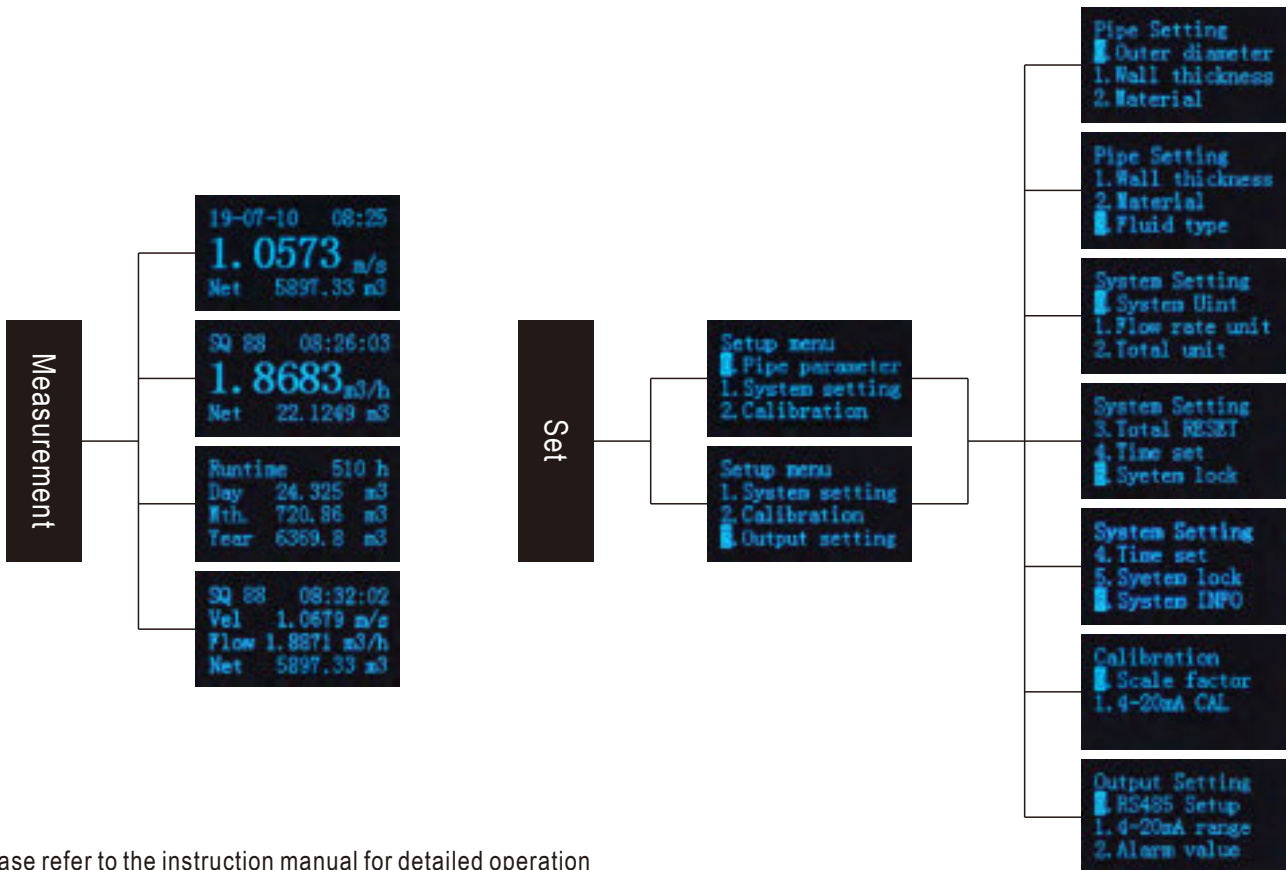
Measurement

19-07-10 08:25
1.0573 m/s
Net 5897.33 m3

SQ 88 08:26:03
1.8683 m3/h
Net 22.1249 m3

Runtime 510 h
Day 24.325 m3
Mth. 720.86 m3
Year 6369.8 m3

SQ 88 08:32:02
Vel 1.0679 m/s
Flow 1.8871 m3/h
Net 5897.33 m3

Set

Setup menu
0. Pipe parameter
1. System setting
2. Calibration

Setup menu
1. System setting
2. Calibration
3. Output setting

Pipe Setting
0. Outer diameter
1. Wall thickness
2. Material

Pipe Setting
1. Wall thickness
2. Material
3. Fluid type

System Setting
0. System Uint
1. Flow rate unit
2. Total unit

System Setting
3. Total RESET
4. Time set
5. Syeten lock

System Setting
4. Time set
5. Syeten lock
6. System INFO

Calibration
0. Scale factor
1. 4-20mA CAL

Output Setting
0. RS485 Setup
1. 4-20mA range
2. Alarm value

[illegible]ase refer to the instruction manual for detailed operation